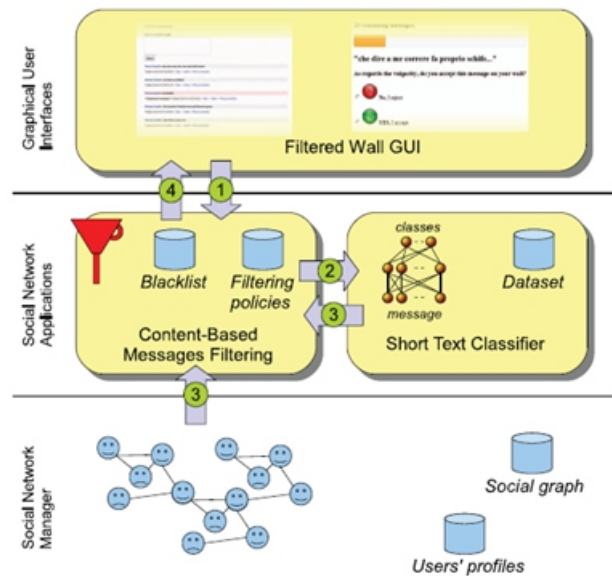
Graphical User Interfaces

"che dire a me corrono fa proprio schifo..."

As regards the vulgarity, do you accept this message on your wall?

No, I reject

YES, I accept

Filtered Wall GUI

4

1

Social Network Applications

Blacklist

Filtering policies

Content-Based Messages Filtering

2

3

classes

message

Dataset

Short Text Classifier

3

Social Network Manager

Social graph

Users' profiles